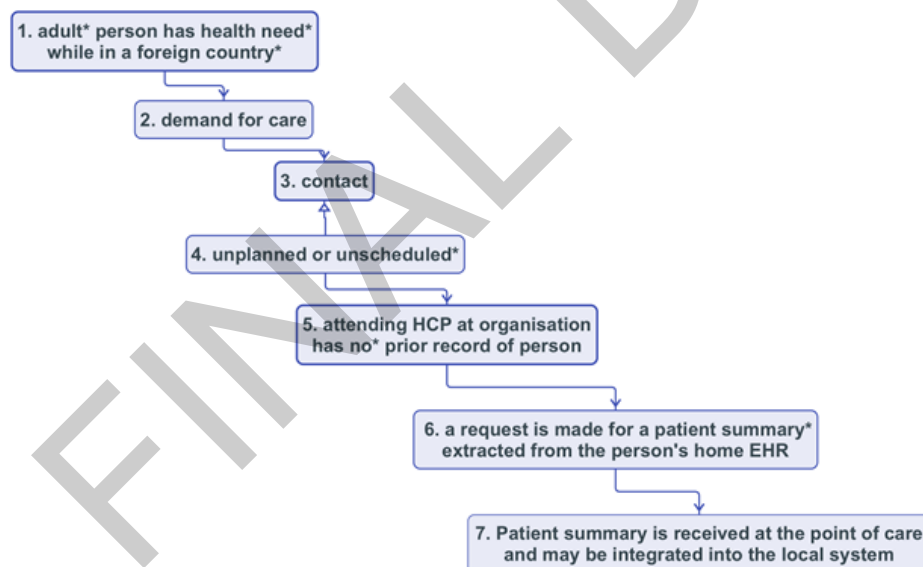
1. adult* person has health need* while in a foreign country*

2. demand for care

3. contact

4. unplanned or unscheduled*

5. attending HCP at organisation has no* prior record of person

6. a request is made for a patient summary* extracted from the person's home EHR

7. Patient summary is received at the point of care and may be integrated into the local system

FINAL D